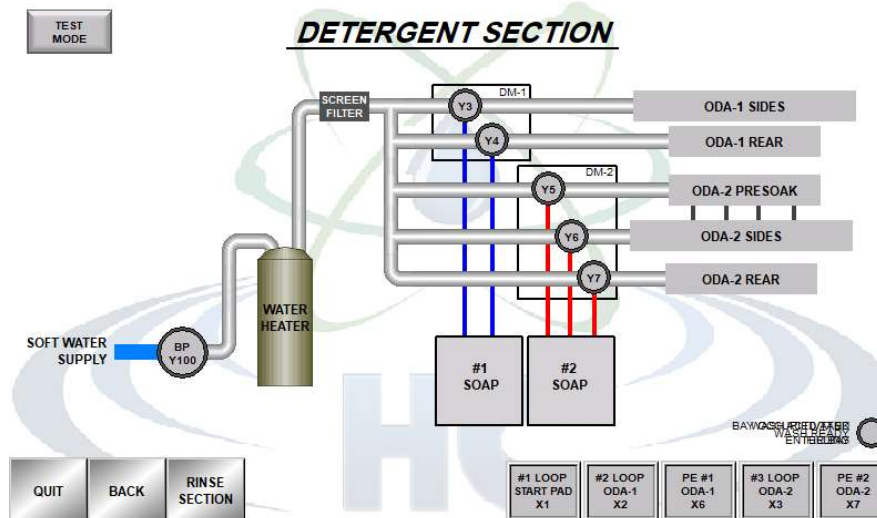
TEST MODE

DETERGENT SECTION

SCREEN FILTER

DM-1

Y3

Y4

DM-2

Y5

Y6

Y7

ODA-1 SIDES

ODA-1 REAR

ODA-2 PRESOAK

ODA-2 SIDES

ODA-2 REAR

WATER HEATER

SOFT WATER SUPPLY

BP Y100

#1 SOAP

#2 SOAP

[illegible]

QUIT

BACK

RINSE SECTION

#1 LOOP START PAD X1

#2 LOOP ODA-1 X2

PE #1 ODA-1 X6

#3 LOOP ODA-2 X3

PE #2 ODA-2 X7